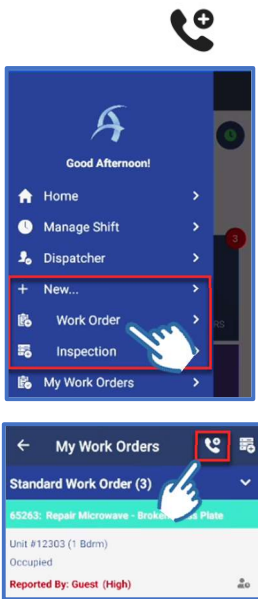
Good Afternoon!

Home
Manage Shift
Dispatcher
New...
Work Order
Inspection
My Work Orders

3

My Work Orders

Standard Work Order (3)

65263: Repair Microwave - Broke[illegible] Plate

Unit #12303 (1 Bdrm)
Occupied
Reported By: Guest (High)